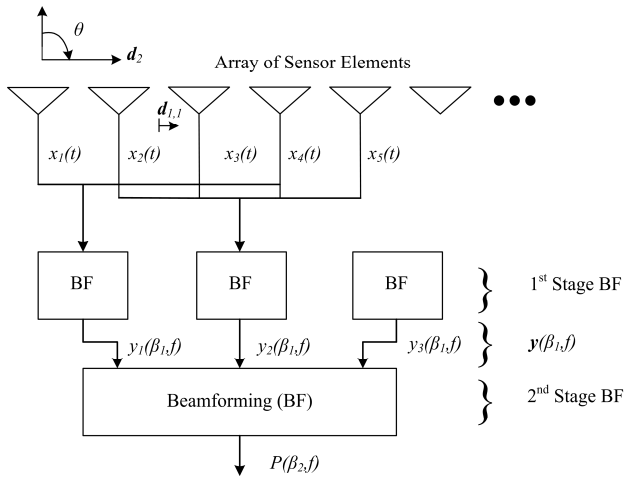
$\theta$

$\boldsymbol{d}_2$

Array of Sensor Elements

$\boldsymbol{d}_{1,1}$

$x_1(t)$ $x_2(t)$ $x_3(t)$ $x_4(t)$ $x_5(t)$

BF BF BF

1$^{st}$ Stage BF

$y_1(\beta_1,f)$ $y_2(\beta_1,f)$ $y_3(\beta_1,f)$

$\boldsymbol{y}(\beta_1,f)$

Beamforming (BF)

2$^{nd}$ Stage BF

$P(\beta_2,f)$